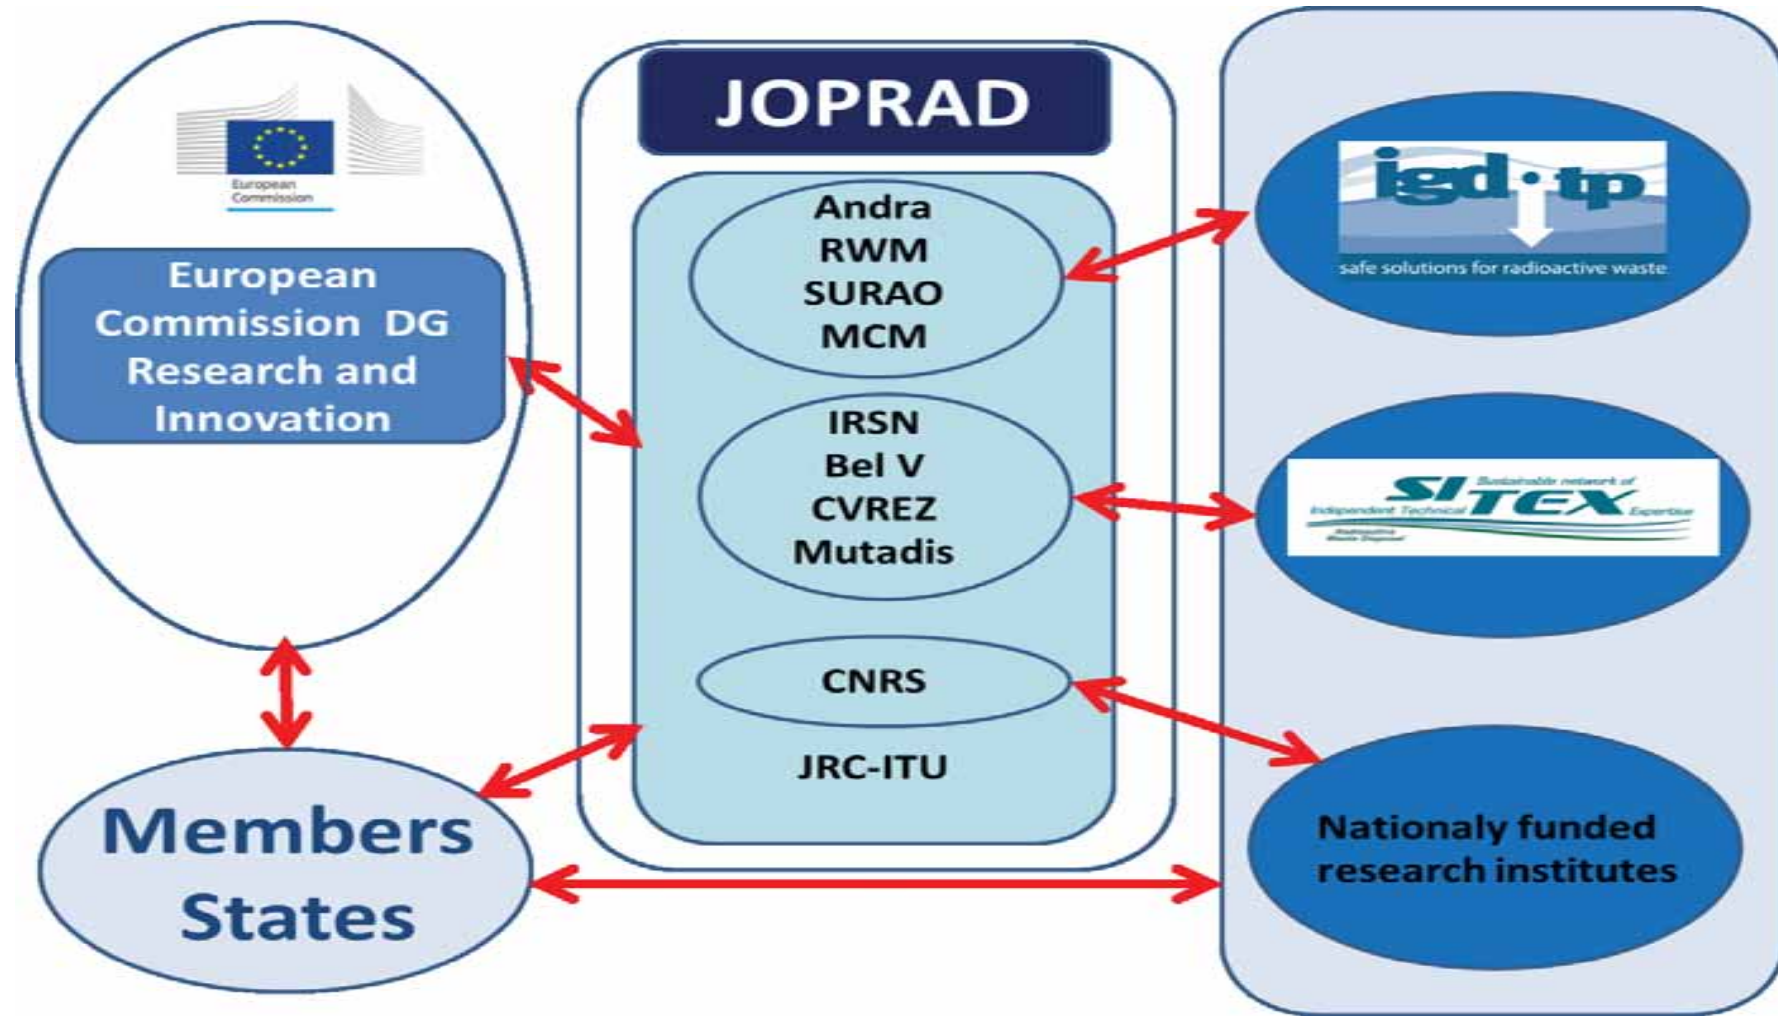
European Commission

European Commission DG Research and Innovation

Members States

JOPRAD

Andra
RWM
SURAO
MCM

IRSN
Bel V
CVREZ
Mutadis

CNRS

JRC-ITU

igd·tp
safe solutions for radioactive waste

Sustainable network of Independent Technical Expertise SITEX Radioactive Waste Disposal

Nationaly funded research institutes